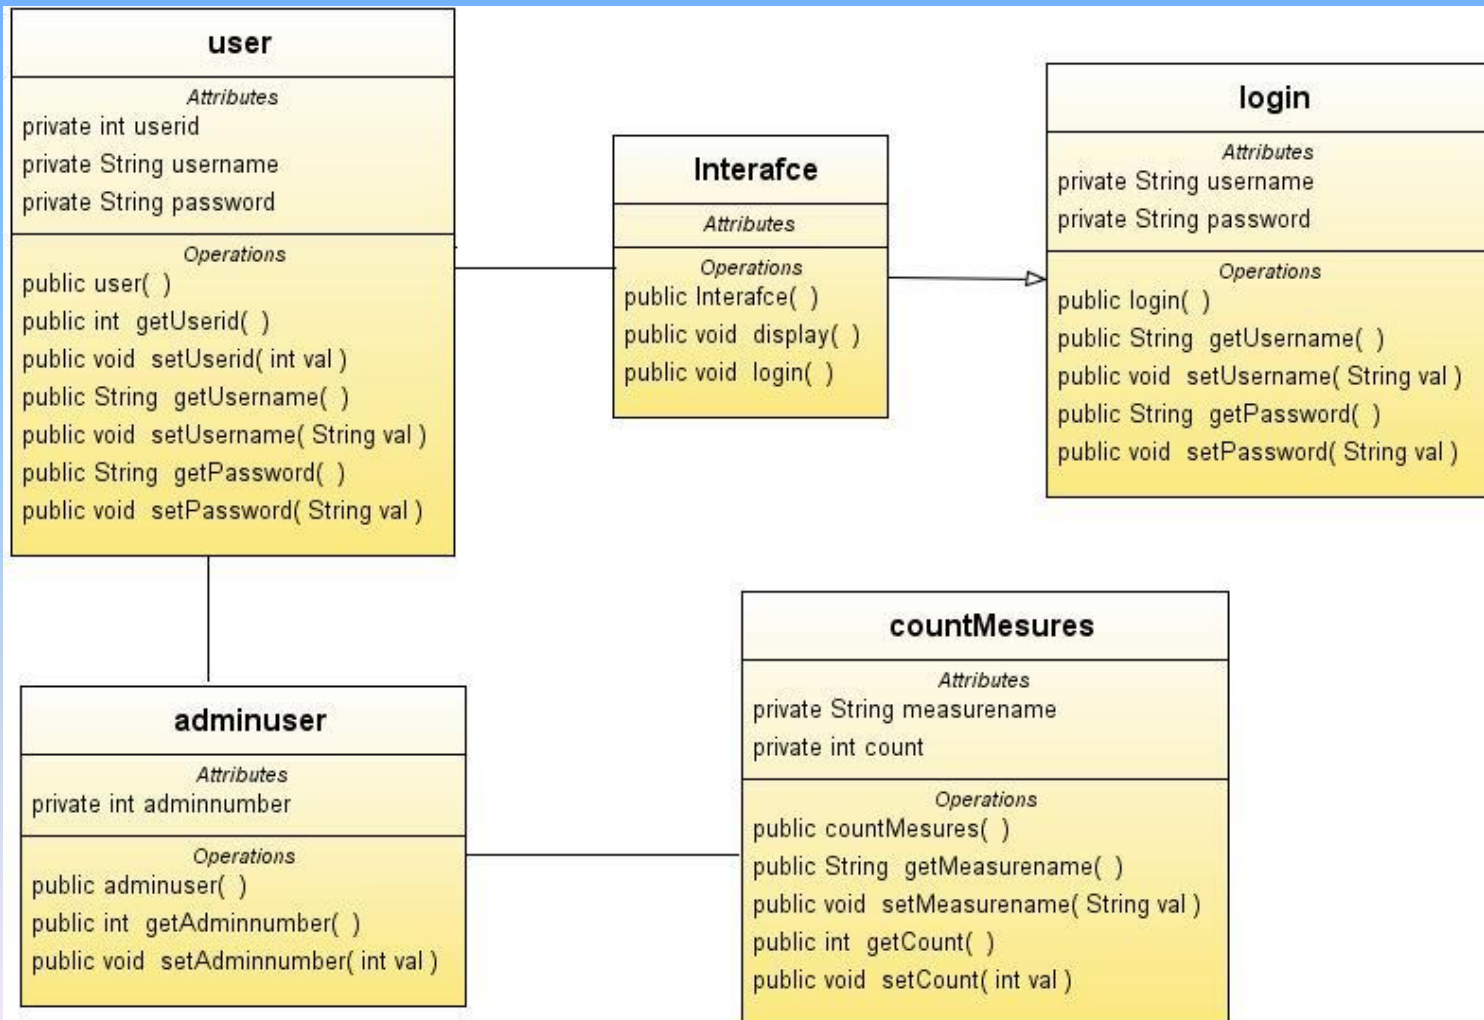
user

Attributes
private int userid
private String username
private String password

Operations
public user( )
public int getUserid( )
public void setUserid( int val )
public String getUsername( )
public void setUsername( String val )
public String getPassword( )
public void setPassword( String val )

Interafce

Attributes

Operations
public Interafce( )
public void display( )
public void login( )

login

Attributes
private String username
private String password

Operations
public login( )
public String getUsername( )
public void setUsername( String val )
public String getPassword( )
public void setPassword( String val )

adminuser

Attributes
private int adminnumber

Operations
public adminuser( )
public int getAdminnumber( )
public void setAdminnumber( int val )

countMesures

Attributes
private String measurename
private int count

Operations
public countMesures( )
public String getMeasurename( )
public void setMeasurename( String val )
public int getCount( )
public void setCount( int val )